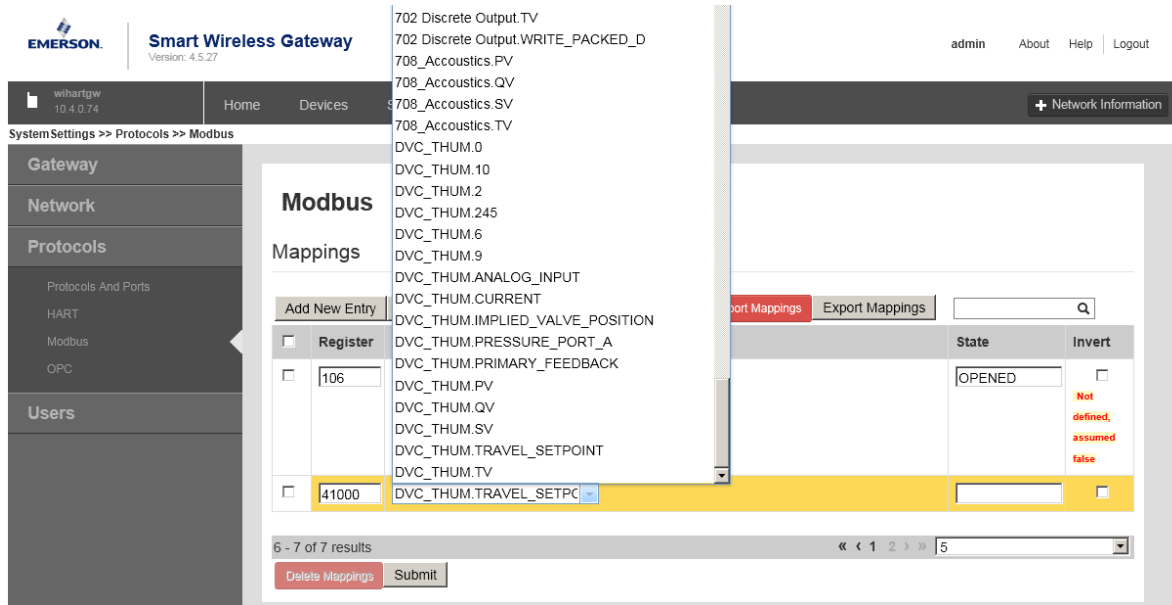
EMERSON.
Smart Wireless Gateway
Version: 4.5.27

admin About Help Logout

wihartgw
10.4.0.74

Home Devices S

Network Information

System Settings >> Protocols >> Modbus

Gateway
Network
Protocols
Protocols And Ports
HART
Modbus
OPC
Users

Modbus

Mappings

702 Discrete Output.TV
702 Discrete Output.WRITE_PACKED_D
708_Accoustics.PV
708_Accoustics.QV
708_Accoustics.SV
708_Accoustics.TV
DVC_THUM.0
DVC_THUM.10
DVC_THUM.2
DVC_THUM.245
DVC_THUM.6
DVC_THUM.9
DVC_THUM.ANALOG_INPUT
DVC_THUM.CURRENT
DVC_THUM.IMPLIED_VALVE_POSITION
DVC_THUM.PRESSURE_PORT_A
DVC_THUM.PRIMARY_FEEDBACK
DVC_THUM.PV
DVC_THUM.QV
DVC_THUM.SV
DVC_THUM.TRAVEL_SETPOINT
DVC_THUM.TV

Add New Entry
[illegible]ort Mappings
Export Mappings

| | Register | | State | Invert |
|---|---|---|---|---|
| | 106 | | OPENED | Not defined, assumed false |
| | 41000 | DVC_THUM.TRAVEL_SETPC | | |

6 - 7 of 7 results
« ‹ 1 2 › » 5

Delete Mappings
Submit